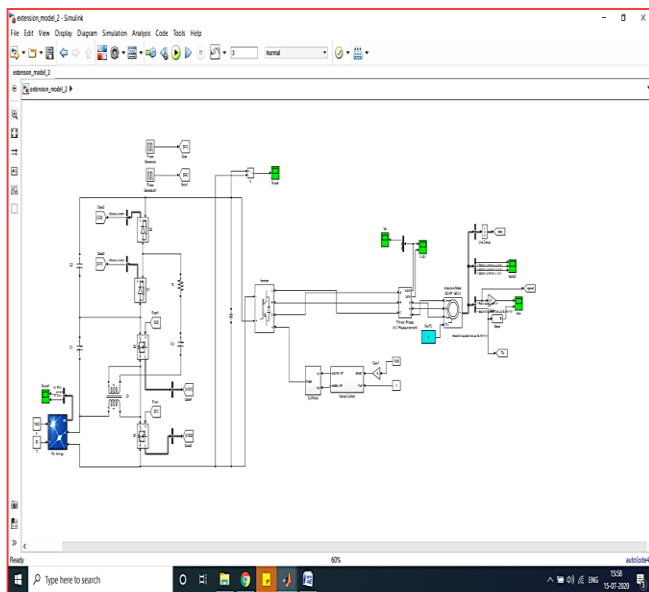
extension_model_2 - Simulink

File Edit View Display Diagram Simulation Analysis Code Tools Help

Normal

extension_model_2

extension_model_2

Pulse Generator

Pulse Generator1

Gate1

Gate2

PV Array

Three-Phase V-I Measurement

Asynchronous Machine SI Units

Vector Control

Ready

60%

auto(ode4)

Type here to search

ENG

15:38

15-07-2020